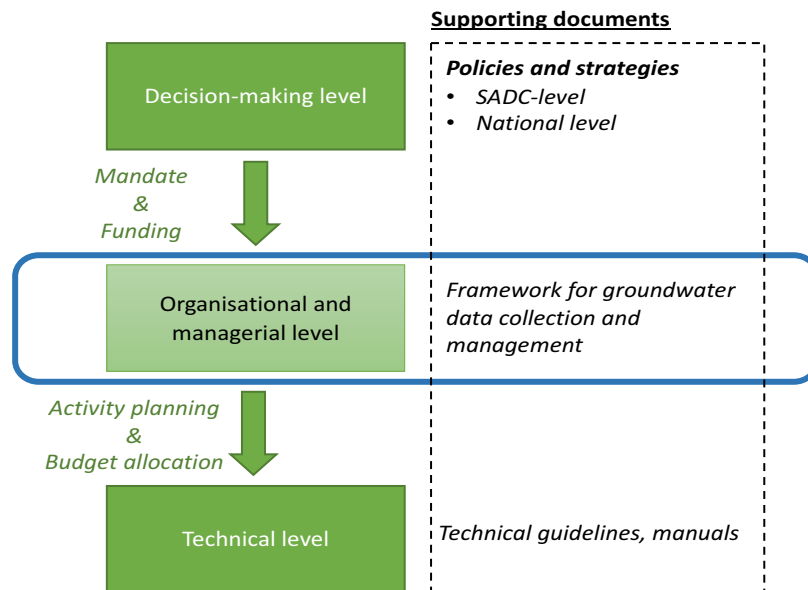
Supporting documents

Decision-making level

Policies and strategies
- SADC-level
- National level

Mandate & Funding

Organisational and managerial level

Framework for groundwater data collection and management

Activity planning & Budget allocation

Technical level

Technical guidelines, manuals